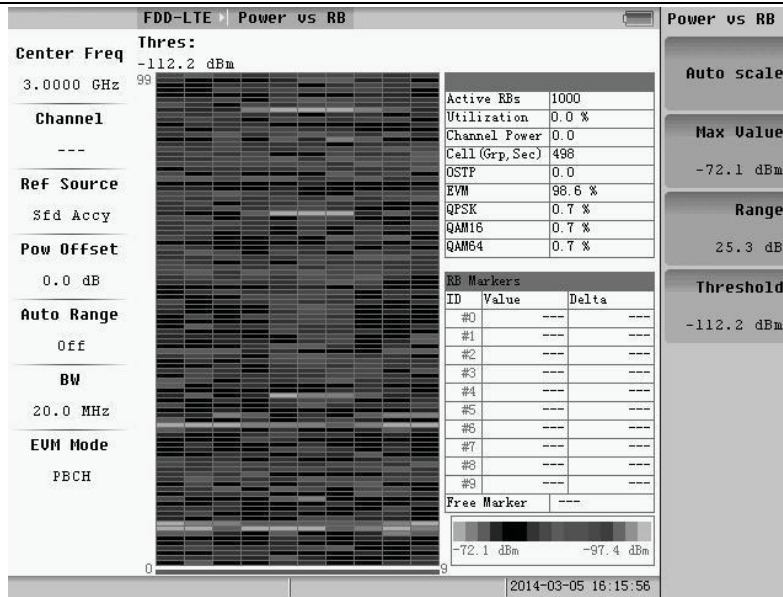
FDD-LTE Power vs RB

Power vs RB

Center Freq

3.0000 GHz

Channel

---

Ref Source

Sfd Accy

Pow Offset

0.0 dB

Auto Range

Off

BW

20.0 MHz

EVM Mode

PBCH

Thres:
-112.2 dBm

99

0

9

| Active RBs | 1000 |
|---|---|
| Utilization | 0.0 % |
| Channel Power | 0.0 |
| Cell(Grp,Sec) | 498 |
| OSTP | 0.0 |
| EVM | 98.6 % |
| QPSK | 0.7 % |
| QAM16 | 0.7 % |
| QAM64 | 0.7 % |

RB Markers

| ID | Value | Delta |
|---|---|---|
| #0 | --- | --- |
| #1 | --- | --- |
| #2 | --- | --- |
| #3 | --- | --- |
| #4 | --- | --- |
| #5 | --- | --- |
| #6 | --- | --- |
| #7 | --- | --- |
| #8 | --- | --- |
| #9 | --- | --- |

Free Marker ---

-72.1 dBm -97.4 dBm

2014-03-05 16:15:56

Auto scale

Max Value

-72.1 dBm

Range

25.3 dB

Threshold

-112.2 dBm